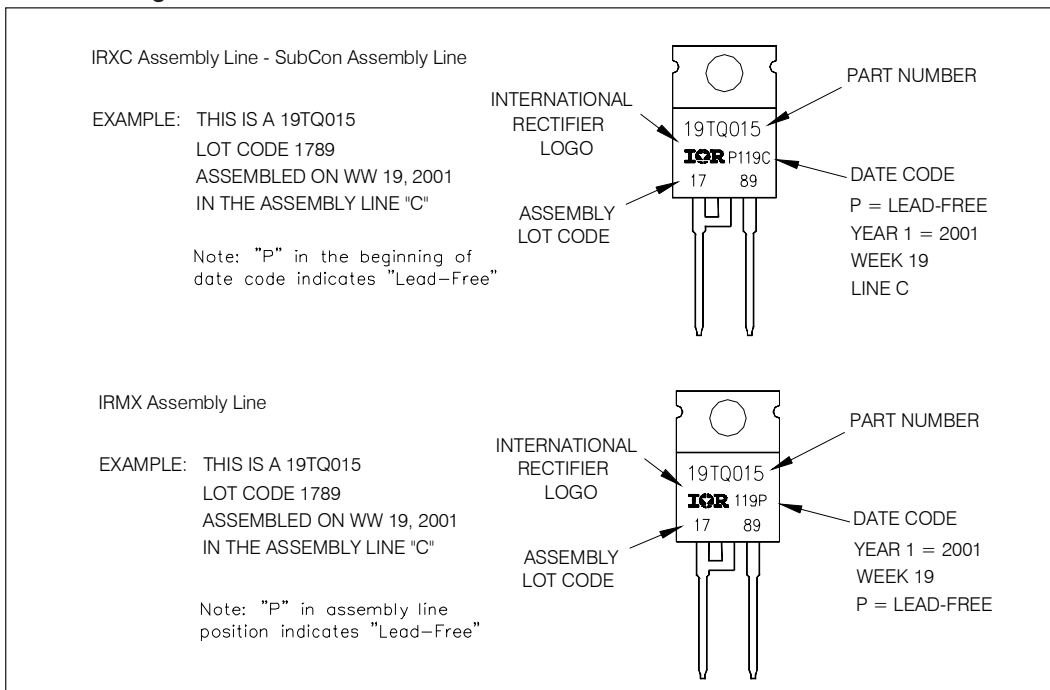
IRXC Assembly Line - SubCon Assembly Line

EXAMPLE: THIS IS A 19TQ015
LOT CODE 1789
ASSEMBLED ON WW 19, 2001
IN THE ASSEMBLY LINE "C"

Note: "P" in the beginning of date code indicates "Lead-Free"

INTERNATIONAL RECTIFIER LOGO

ASSEMBLY LOT CODE

19TQ015
IOR P119C
17 89

PART NUMBER

DATE CODE
P = LEAD-FREE
YEAR 1 = 2001
WEEK 19
LINE C

IRMX Assembly Line

EXAMPLE: THIS IS A 19TQ015
LOT CODE 1789
ASSEMBLED ON WW 19, 2001
IN THE ASSEMBLY LINE "C"

Note: "P" in assembly line position indicates "Lead-Free"

INTERNATIONAL RECTIFIER LOGO

ASSEMBLY LOT CODE

19TQ015
IOR 119P
17 89

PART NUMBER

DATE CODE
YEAR 1 = 2001
WEEK 19
P = LEAD-FREE